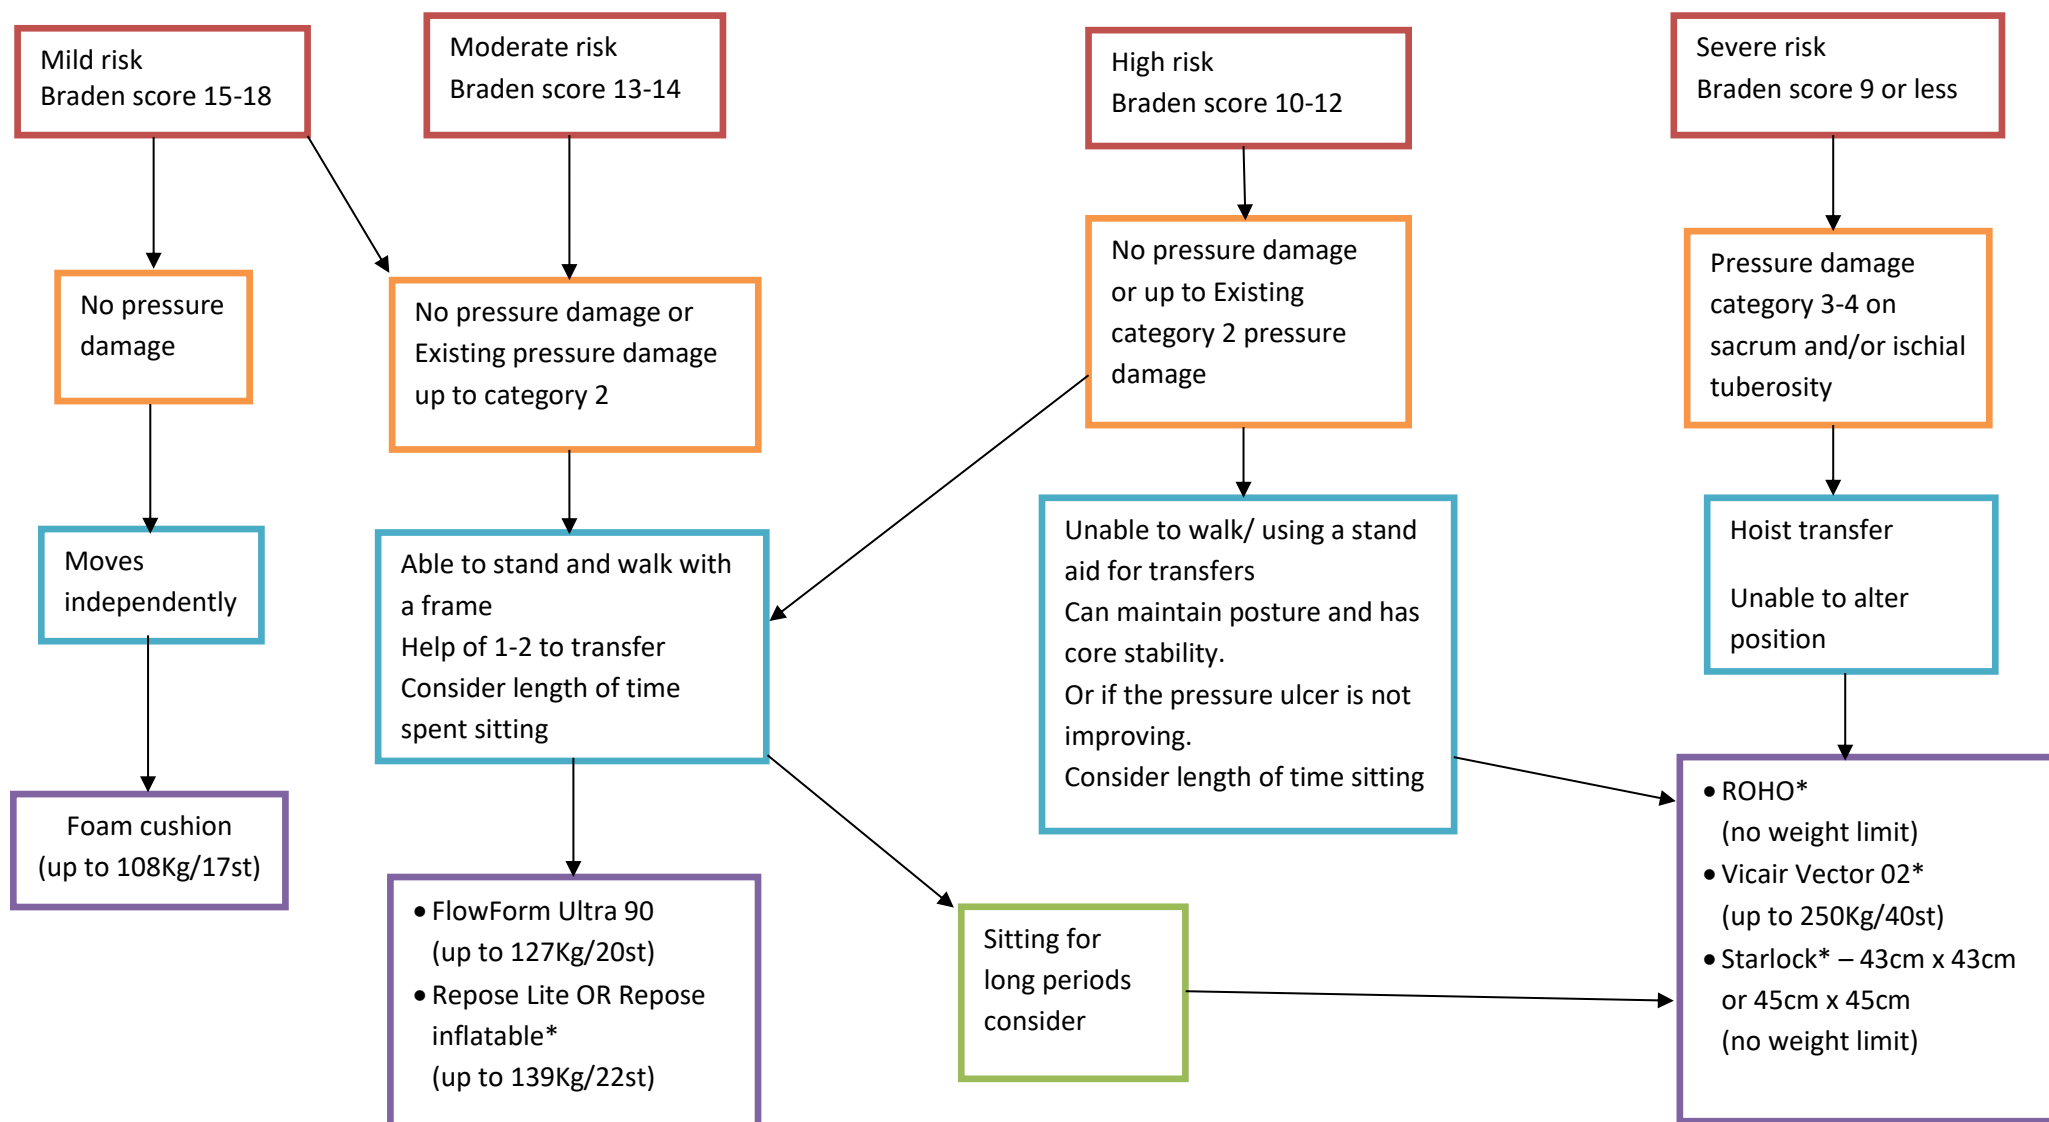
Mild risk
Braden score 15-18

Moderate risk
Braden score 13-14

High risk
Braden score 10-12

Severe risk
Braden score 9 or less

No pressure damage

No pressure damage or Existing pressure damage up to category 2

No pressure damage or up to Existing category 2 pressure damage

Pressure damage category 3-4 on sacrum and/or ischial tuberosity

Moves independently

Able to stand and walk with a frame
Help of 1-2 to transfer
Consider length of time spent sitting

Unable to walk/ using a stand aid for transfers
Can maintain posture and has core stability.
Or if the pressure ulcer is not improving.
Consider length of time sitting

Hoist transfer

Unable to alter position

Foam cushion
(up to 108Kg/17st)

• FlowForm Ultra 90
(up to 127Kg/20st)
• Repose Lite OR Repose inflatable*
(up to 139Kg/22st)

Sitting for long periods consider

• ROHO*
(no weight limit)
• Vicair Vector 02*
(up to 250Kg/40st)
• Starlock* – 43cm x 43cm or 45cm x 45cm
(no weight limit)